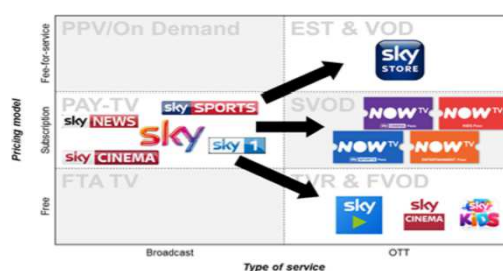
Pricing model

Fee-for-service

Subscription

Free

PPV/On Demand

EST & VOD

sky STORE

PAY-TV

sky SPORTS

sky NEWS

sky

sky 1

sky CINEMA

SVOD

NOW TV

NOW TV

NOW TV

NOW TV

FTA TV

TVR & FVOD

sky

sky CINEMA

sky KIDS

Broadcast

OTT

Type of service